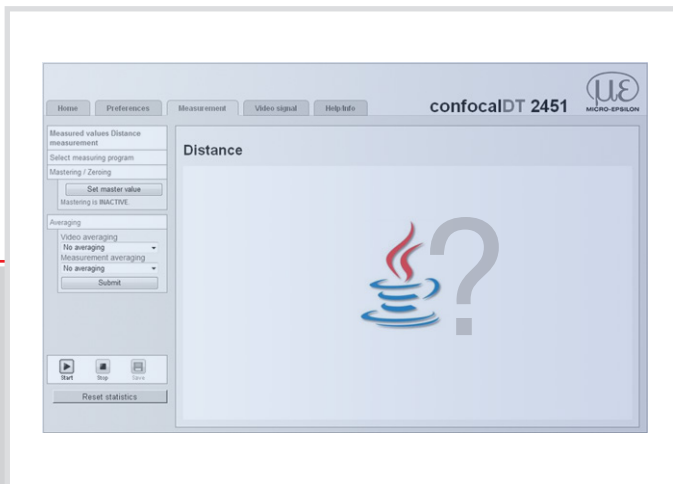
Home Preferences Measurement Video signal Help/Info

confocalDT 2451

MICRO-EPSILON

Measured values Distance measurement

Select measuring program

Mastering / Zeroing

Set master value

Mastering is INACTIVE

Averaging

Video averaging

No averaging

Measurement averaging

No averaging

Submit

Start Stop Save

Reset statistics

Distance